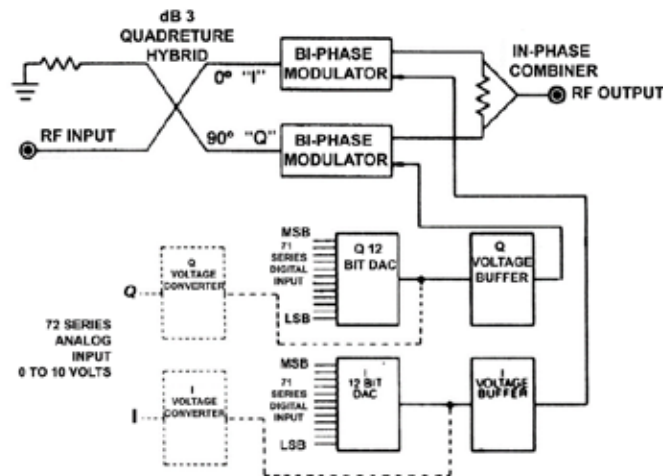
dB 3
QUADRETURE
HYBRID

0° "I"

BI-PHASE
MODULATOR

IN-PHASE
COMBINER

RF OUTPUT

RF INPUT

90° "Q"

BI-PHASE
MODULATOR

MSB

71
SERIES
DIGITAL
INPUT

Q 12
BIT DAC

Q
VOLTAGE
BUFFER

Q
VOLTAGE
CONVERTER

Q

LSB

72 SERIES
ANALOG
INPUT
0 TO 10 VOLTS

MSB

71
SERIES
DIGITAL
INPUT

I
12 BIT
DAC

I
VOLTAGE
BUFFER

I
VOLTAGE
CONVERTER

I

LSB